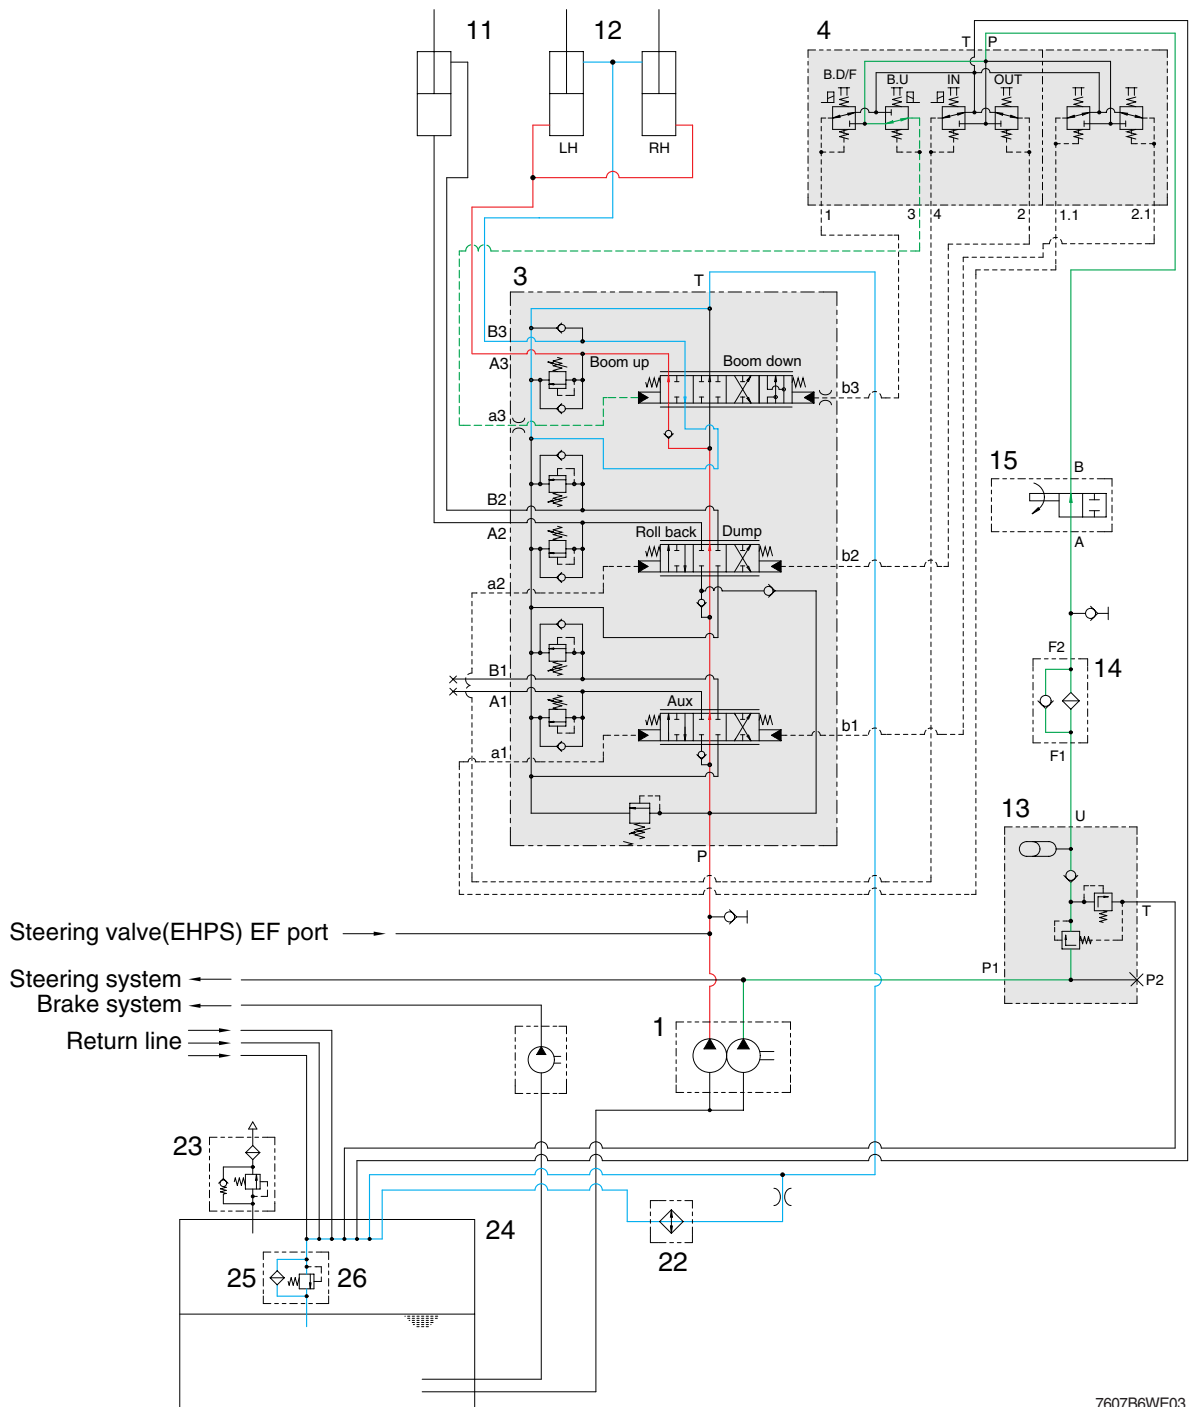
11
12
4
T
P
B.D/F
B.U
IN
OUT
LH
RH
1
3
4
2
1.1
2.1
3
T
B3
A3
Boom up
Boom down
b3
a3
15
B
A
B2
A2
Roll back
Dump
b2
a2
F2
14
B1
A1
Aux
b1
F1
a1
13
U
P
T
Steering valve(EHPS) EF port
P1
Steering system
P2
Brake system
Return line
1
23
24
25
26
22
7607B6WE03